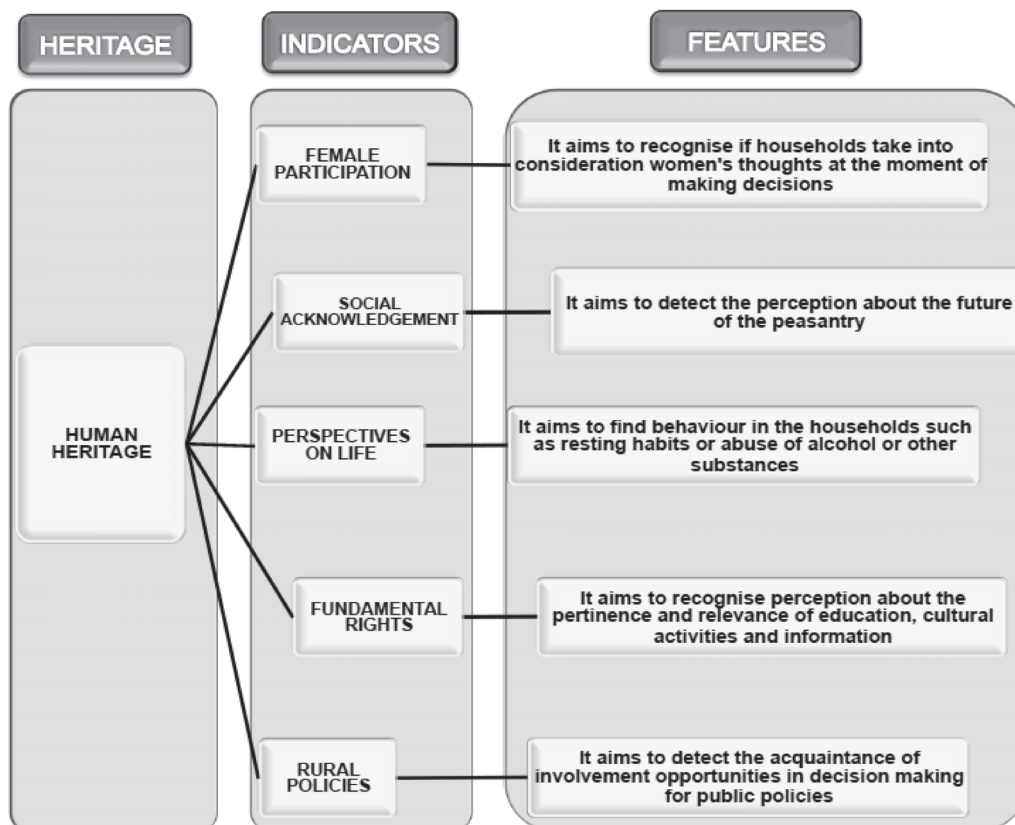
HERITAGE

INDICATORS

FEATURES

HUMAN HERITAGE

FEMALE PARTICIPATION

It aims to recognise if households take into consideration women's thoughts at the moment of making decisions

SOCIAL ACKNOWLEDGEMENT

It aims to detect the perception about the future of the peasantry

PERSPECTIVES ON LIFE

It aims to find behaviour in the households such as resting habits or abuse of alcohol or other substances

FUNDAMENTAL RIGHTS

It aims to recognise perception about the pertinence and relevance of education, cultural activities and information

RURAL POLICIES

It aims to detect the acquaintance of involvement opportunities in decision making for public policies